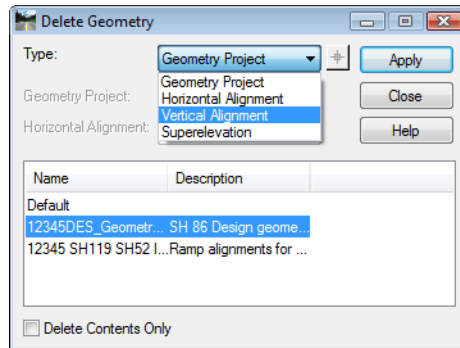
Delete Geometry

Type:
Geometry Project
Geometry Project
Horizontal Alignment
Vertical Alignment
Superelevation

Geometry Project:
Horizontal Alignment:

Apply
Close
Help

| Name | Description |
|---|---|
| Default | |
| 12345DES_Geometr... | SH 86 Design geome... |
| 12345 SH119 SH52 I... | Ramp alignments for ... |

Delete Contents Only